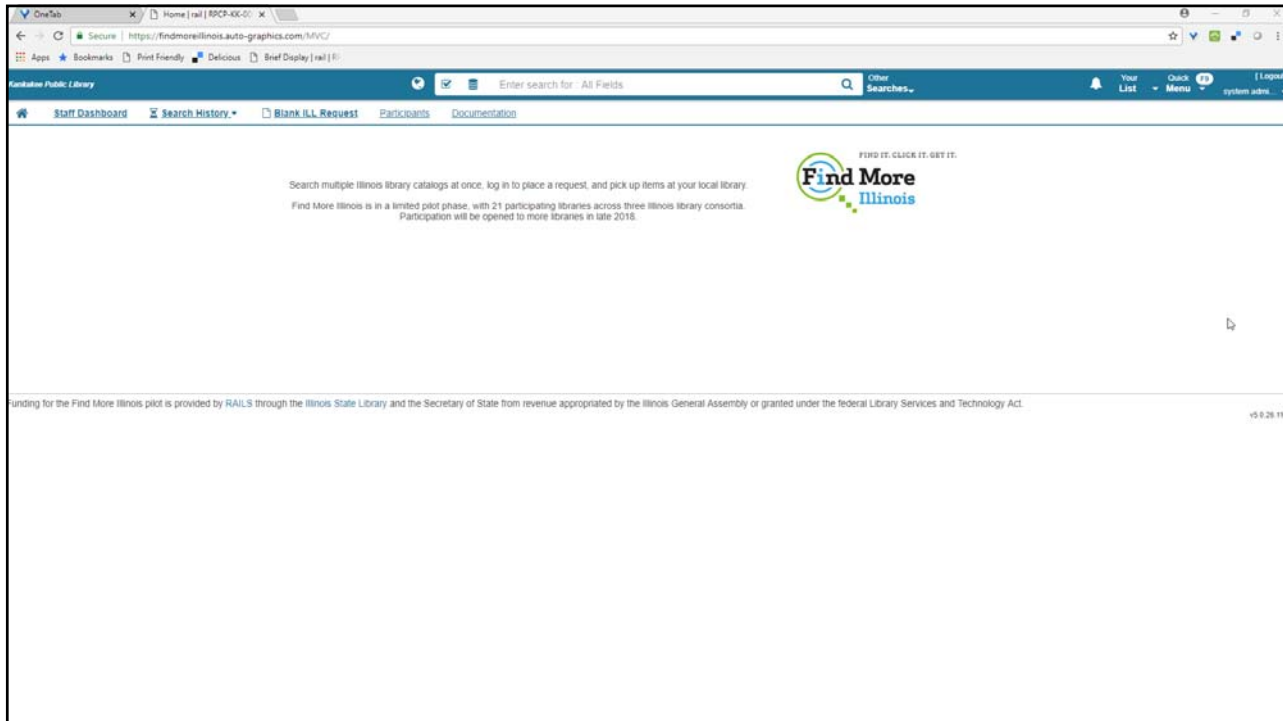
OneTab
Home | rail | RPCP-KK-00

Secure | https://findmoreillinois.auto-graphics.com/MVC/

Apps Bookmarks Print Friendly Delicious Brief Display | rail |

Kankakee Public Library

Enter search for : All Fields

Other Searches

Your List

Quick Menu 19

[ Logout system admi...

Staff Dashboard Search History Blank ILL Request Participants Documentation

Search multiple Illinois library catalogs at once, log in to place a request, and pick up items at your local library.

Find More Illinois is in a limited pilot phase, with 21 participating libraries across three Illinois library consortia. Participation will be opened to more libraries in late 2018.

FIND IT. CLICK IT. GET IT.
Find More Illinois

Funding for the Find More Illinois pilot is provided by RAILS through the Illinois State Library and the Secretary of State from revenue appropriated by the Illinois General Assembly or granted under the federal Library Services and Technology Act.

v5.0.26.11